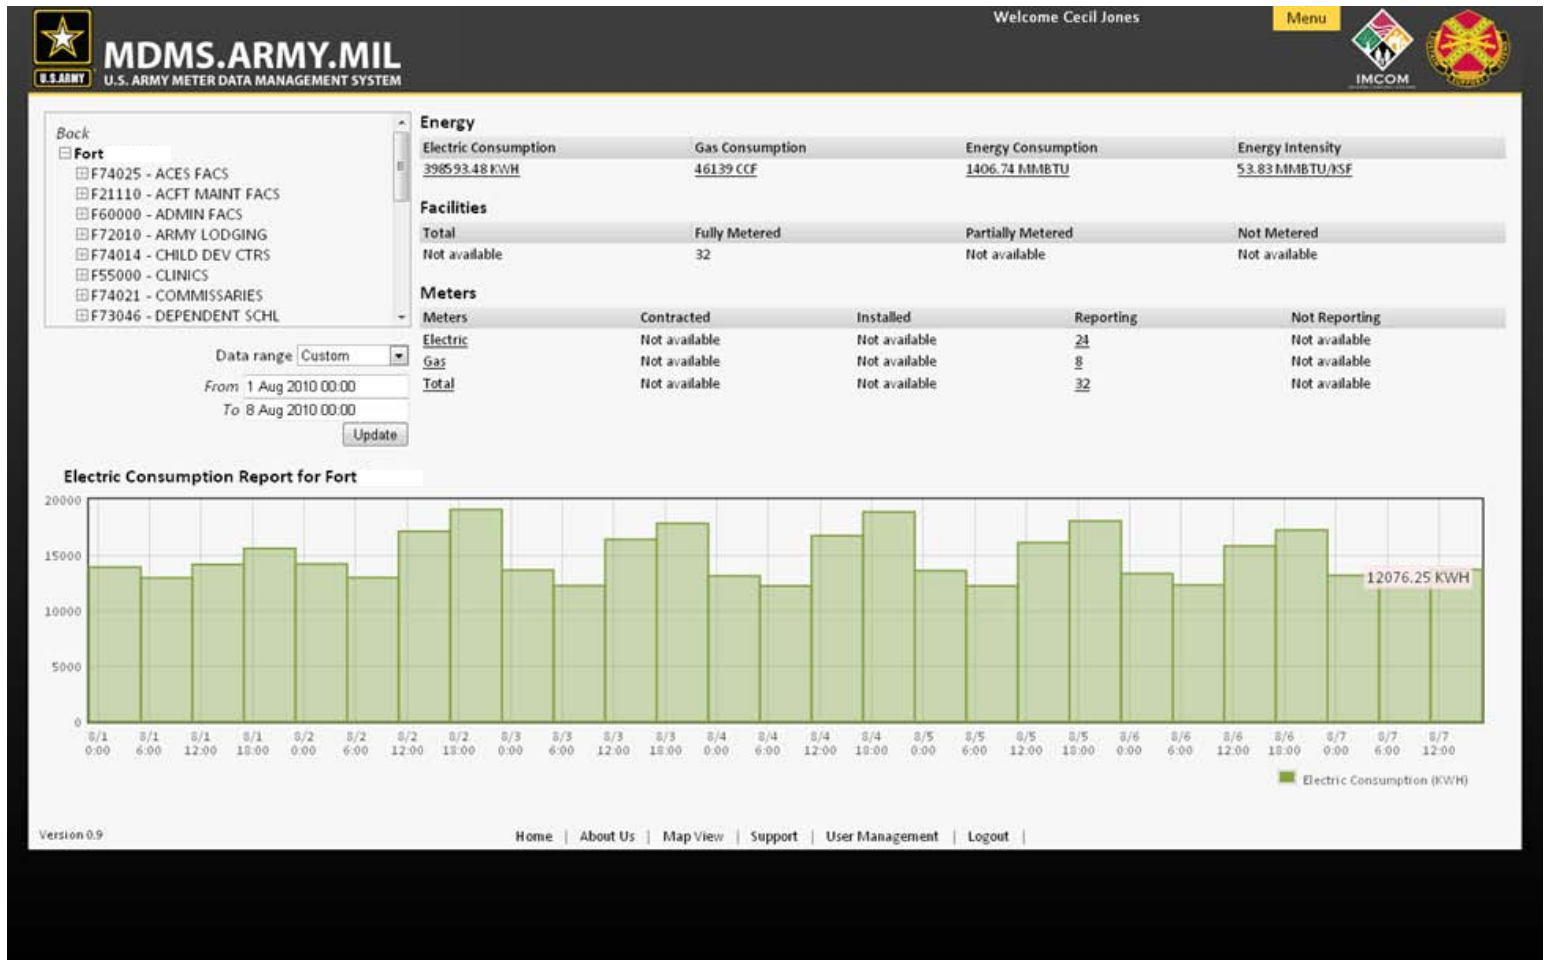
U.S.ARMY

MDMS.ARMY.MIL
U.S. ARMY METER DATA MANAGEMENT SYSTEM

Welcome Cecil Jones

Menu

IMCOM

Back
Fort
F74025 - ACES FACS
F21110 - ACFT MAINT FACS
F60000 - ADMIN FACS
F72010 - ARMY LODGING
F74014 - CHILD DEV CTRS
F55000 - CLINICS
F74021 - COMMISSARIES
F73046 - DEPENDENT SCHL

Data range Custom
From 1 Aug 2010 00:00
To 8 Aug 2010 00:00
Update

Energy

| Electric Consumption | Gas Consumption | Energy Consumption | Energy Intensity |
|---|---|---|---|
| 398593.48 KWH | 46139 CCF | 1406.74 MMBTU | 53.83 MMBTU/KSF |

Facilities

| Total | Fully Metered | Partially Metered | Not Metered |
|---|---|---|---|
| Not available | 32 | Not available | Not available |

Meters

| Meters | Contracted | Installed | Reporting | Not Reporting |
|---|---|---|---|---|
| Electric | Not available | Not available | 24 | Not available |
| Gas | Not available | Not available | 8 | Not available |
| Total | Not available | Not available | 32 | Not available |

Electric Consumption Report for Fort

20000
15000
10000
5000
0

12076.25 KWH

8/1 0:00 8/1 6:00 8/1 12:00 8/1 18:00 8/2 0:00 8/2 6:00 8/2 12:00 8/2 18:00 8/3 0:00 8/3 6:00 8/3 12:00 8/3 18:00 8/4 0:00 8/4 6:00 8/4 12:00 8/4 18:00 8/5 0:00 8/5 6:00 8/5 12:00 8/5 18:00 8/6 0:00 8/6 6:00 8/6 12:00 8/6 18:00 8/7 0:00 8/7 6:00 8/7 12:00

Electric Consumption (KWH)

Version 0.9

Home | About Us | Map View | Support | User Management | Logout |